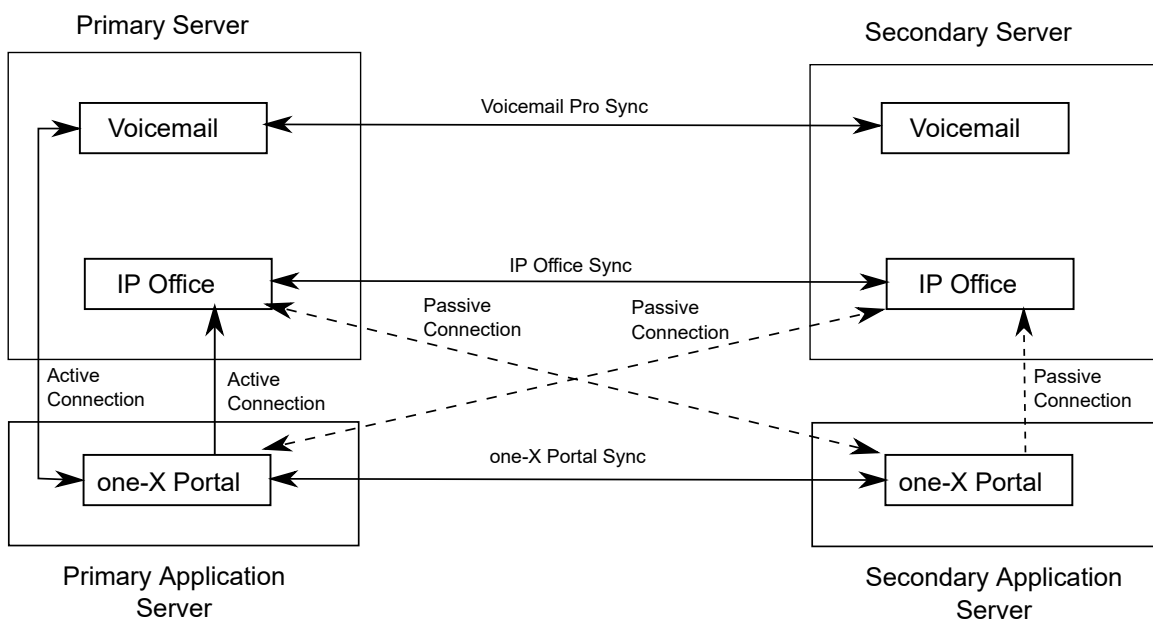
Primary Server

Secondary Server

Voicemail

Voicemail Pro Sync

Voicemail

IP Office

IP Office Sync

IP Office

Passive Connection

Passive Connection

Active Connection

Active Connection

Passive Connection

one-X Portal

one-X Portal Sync

one-X Portal

Primary Application Server

Secondary Application Server